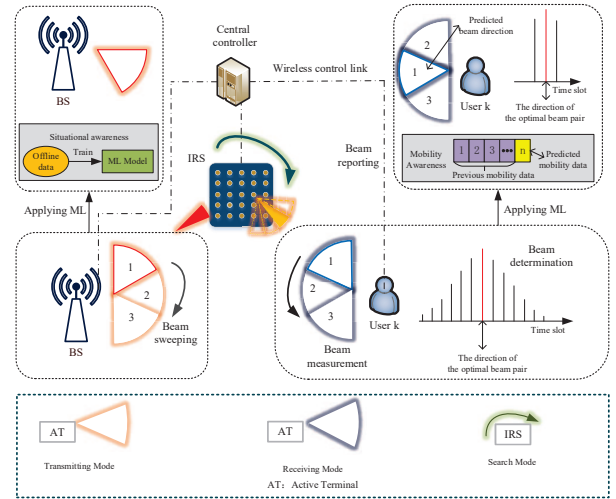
BS

Situational awareness

Offline data

Train

ML Model

Central controller

Wireless control link

IRS

Beam reporting

2

1

3

Predicted beam direction

User k

Time slot

The direction of the optimal beam pair

Mobility Awareness

1 2 3 ••• n

Predicted mobility data

Previous mobility data

Applying ML

Applying ML

1

2

3

BS

Beam sweeping

1

2

3

Beam measurement

User k

Beam determination

Time slot

The direction of the optimal beam pair

AT

Transmitting Mode

AT

Receiving Mode

IRS

Search Mode

AT: Active Terminal